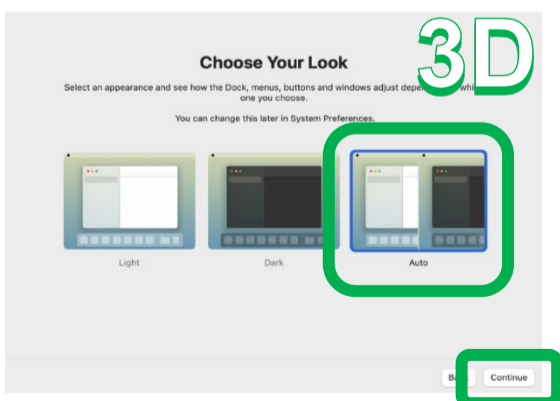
3D

Choose Your Look

Select an appearance and see how the Dock, menus, buttons and windows adjust depe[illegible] whi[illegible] one you choose.

You can change this later in System Preferences.

Light

Dark

Auto

Ba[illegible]

Continue